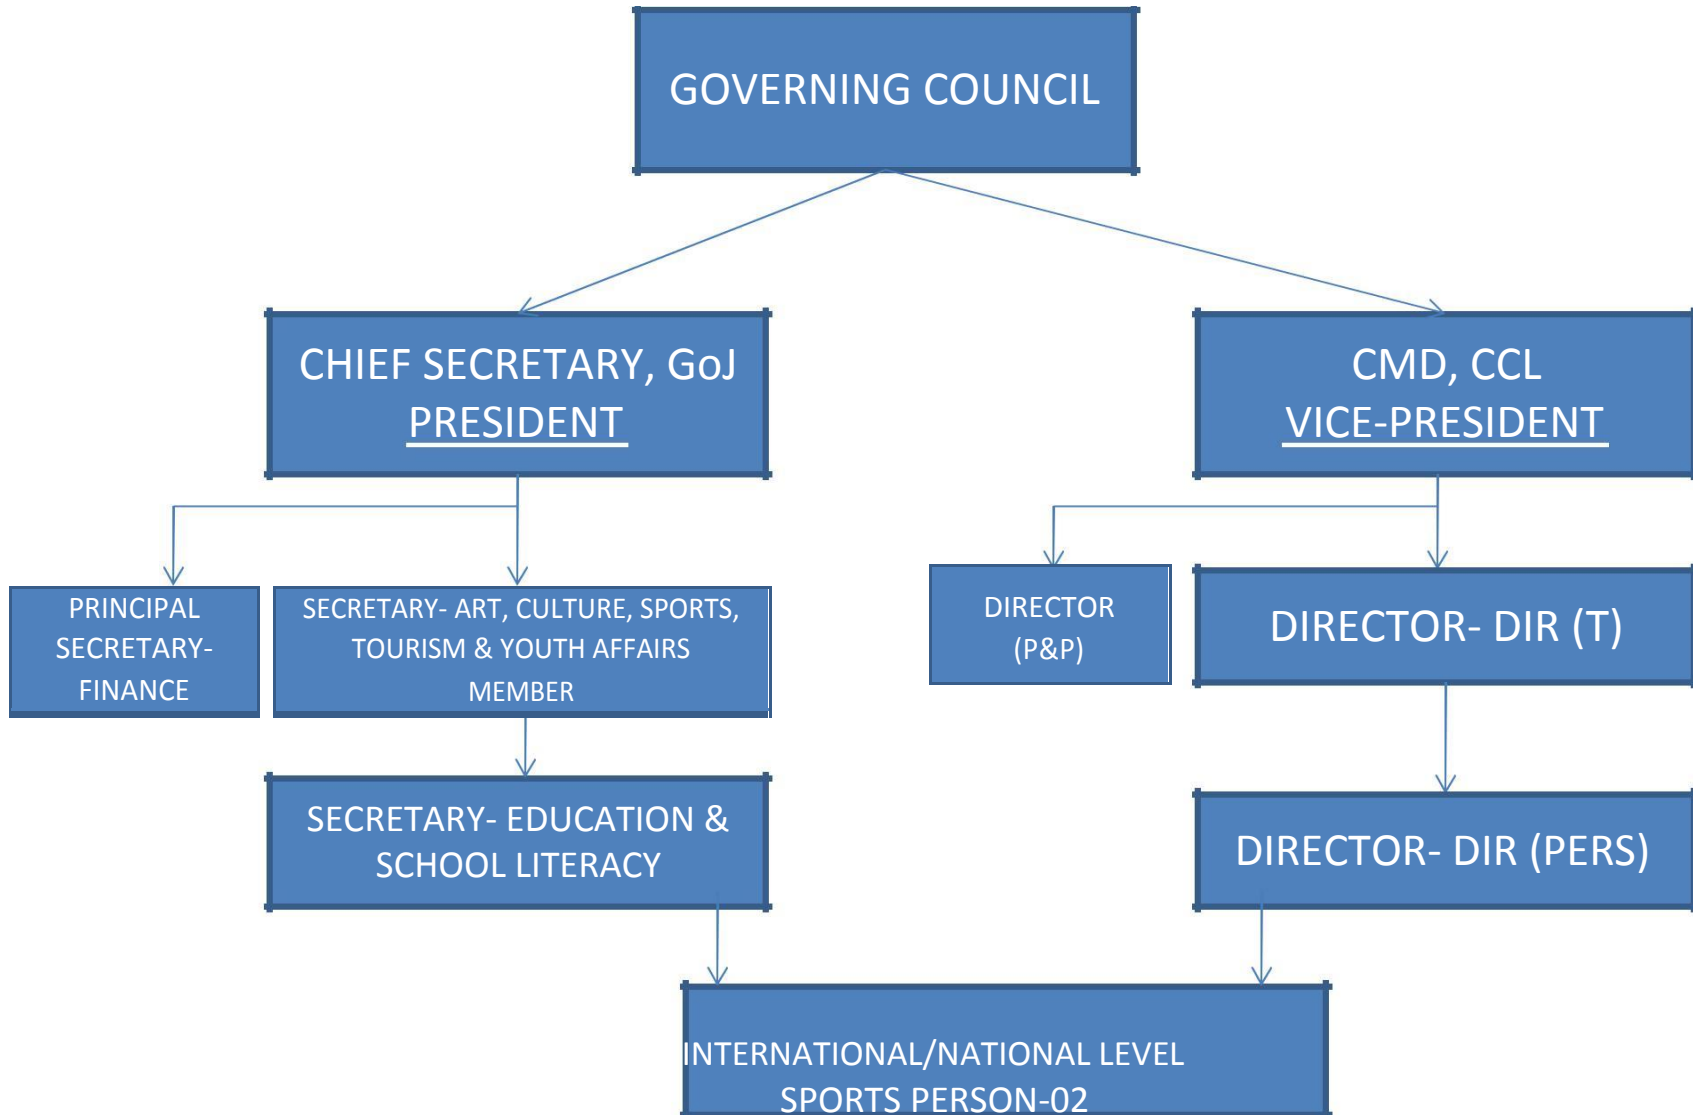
GOVERNING COUNCIL

CHIEF SECRETARY, GoJ
PRESIDENT

CMD, CCL
VICE-PRESIDENT

PRINCIPAL SECRETARY- FINANCE

SECRETARY- ART, CULTURE, SPORTS, TOURISM & YOUTH AFFAIRS
MEMBER

DIRECTOR (P&P)

DIRECTOR- DIR (T)

SECRETARY- EDUCATION & SCHOOL LITERACY

DIRECTOR- DIR (PERS)

INTERNATIONAL/NATIONAL LEVEL SPORTS PERSON-02